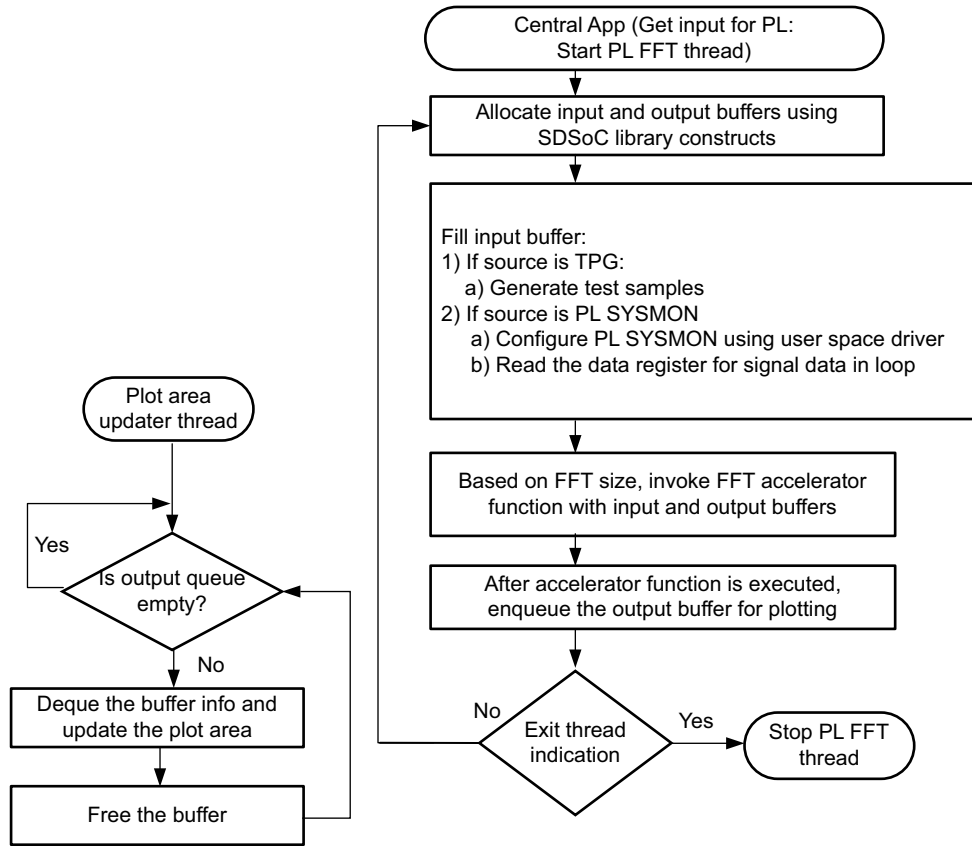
Central App (Get input for PL: Start PL FFT thread)

Allocate input and output buffers using SDSoC library constructs

Fill input buffer:
1) If source is TPG:
a) Generate test samples
2) If source is PL SYSMON
a) Configure PL SYSMON using user space driver
b) Read the data register for signal data in loop

Based on FFT size, invoke FFT accelerator function with input and output buffers

After accelerator function is executed, enqueue the output buffer for plotting

No

Exit thread indication

Yes

Stop PL FFT thread

Plot area updater thread

Yes

Is output queue empty?

No

Deque the buffer info and update the plot area

Free the buffer